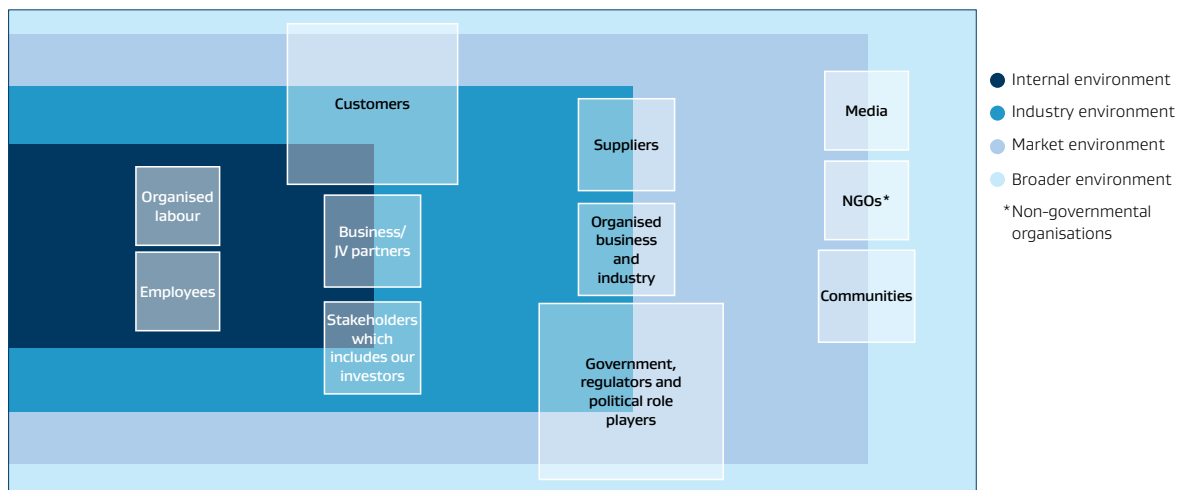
Customers

Organised labour

Employees

Business/ JV partners

Stakeholders which includes our investors

Suppliers

Organised business and industry

Government, regulators and political role players

Media

NGOs*

Communities

Internal environment

Industry environment

Market environment

Broader environment

*Non-governmental organisations